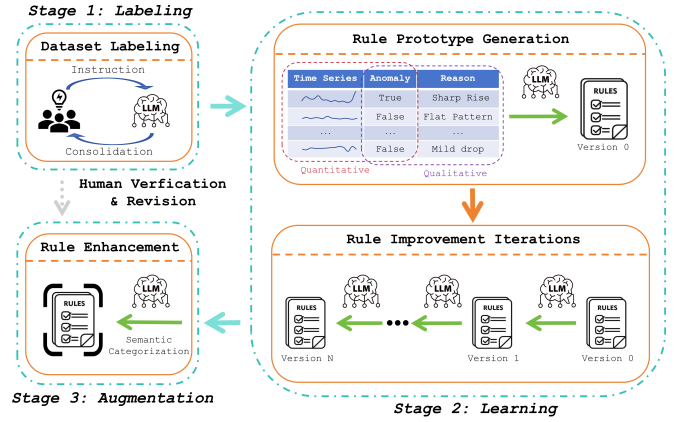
Stage 1: Labeling

Dataset Labeling

Instruction

LLM

Consolidation

Human Verfication & Revision

Rule Enhancement

RULES

LLM

Semantic Categorization

Stage 3: Augmentation

Rule Prototype Generation

| Time Series | Anomaly | Reason |
|---|---|---|
| | True | Sharp Rise |
| | False | Flat Pattern |
| ... | ... | ... |
| | False | Mild drop |

Quantitative

Qualitative

LLM

RULES

Version 0

Rule Improvement Iterations

RULES

Version N

LLM

LLM

RULES

Version 1

LLM

LLM

RULES

Version 0

Stage 2: Learning